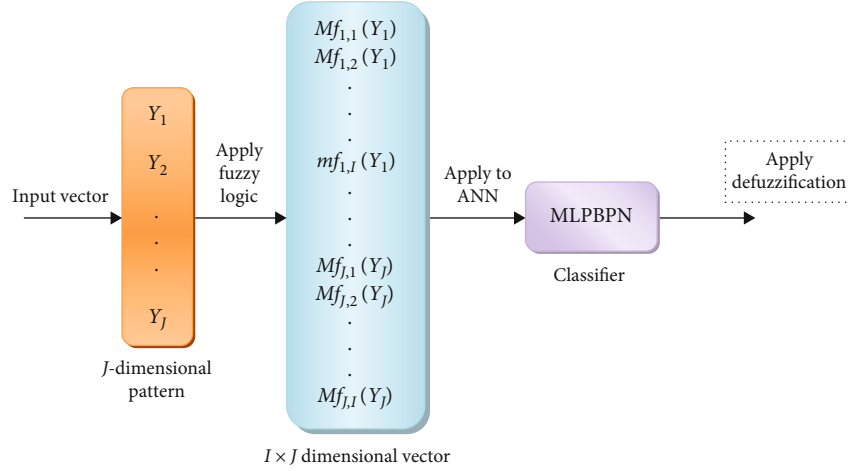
Input vector

$Y_1$
$Y_2$
.
.
.
$Y_J$

$J$-dimensional pattern

Apply fuzzy logic

$Mf_{1,1}(Y_1)$
$Mf_{1,2}(Y_1)$
.
.
.
$mf_{1,I}(Y_1)$
.
.
.
$Mf_{J,1}(Y_J)$
$Mf_{J,2}(Y_J)$
.
.
.
$Mf_{J,I}(Y_J)$

$I \times J$ dimensional vector

Apply to ANN

MLPBPN

Classifier

Apply defuzzification